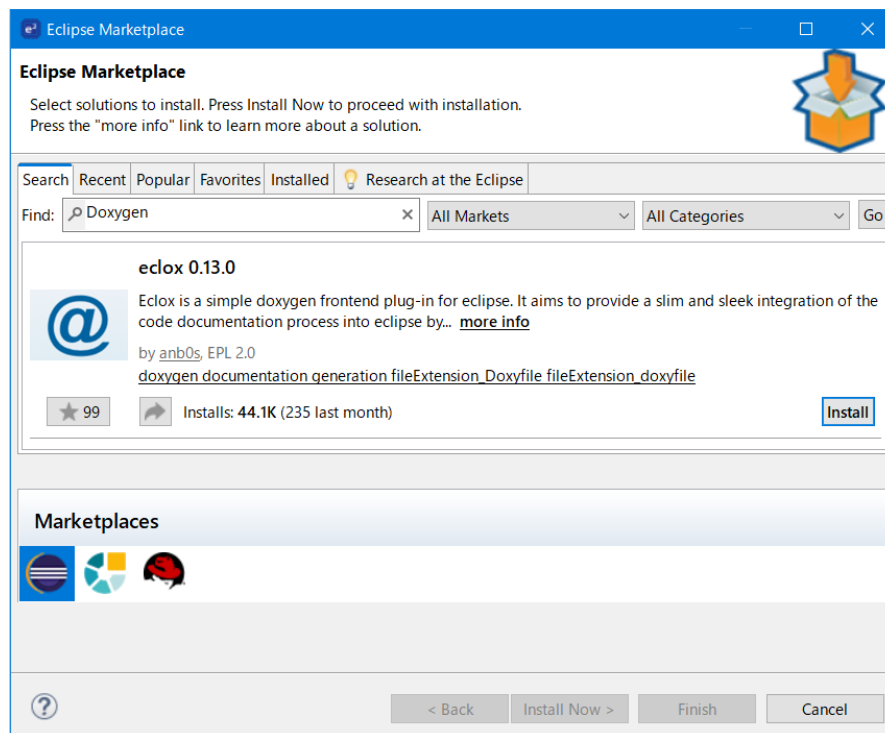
Eclipse Marketplace

Eclipse Marketplace

Select solutions to install. Press Install Now to proceed with installation.
Press the "more info" link to learn more about a solution.

Search | Recent | Popular | Favorites | Installed | Research at the Eclipse

Find: Doxygen | All Markets | All Categories | Go

eclox 0.13.0

Eclox is a simple doxygen frontend plug-in for eclipse. It aims to provide a slim and sleek integration of the code documentation process into eclipse by... more info

by anb0s, EPL 2.0

doxygen documentation generation fileExtension_Doxyfile fileExtension_doxyfile

99

Installs: 44.1K (235 last month)

Install

Marketplaces

?

< Back | Install Now > | Finish | Cancel